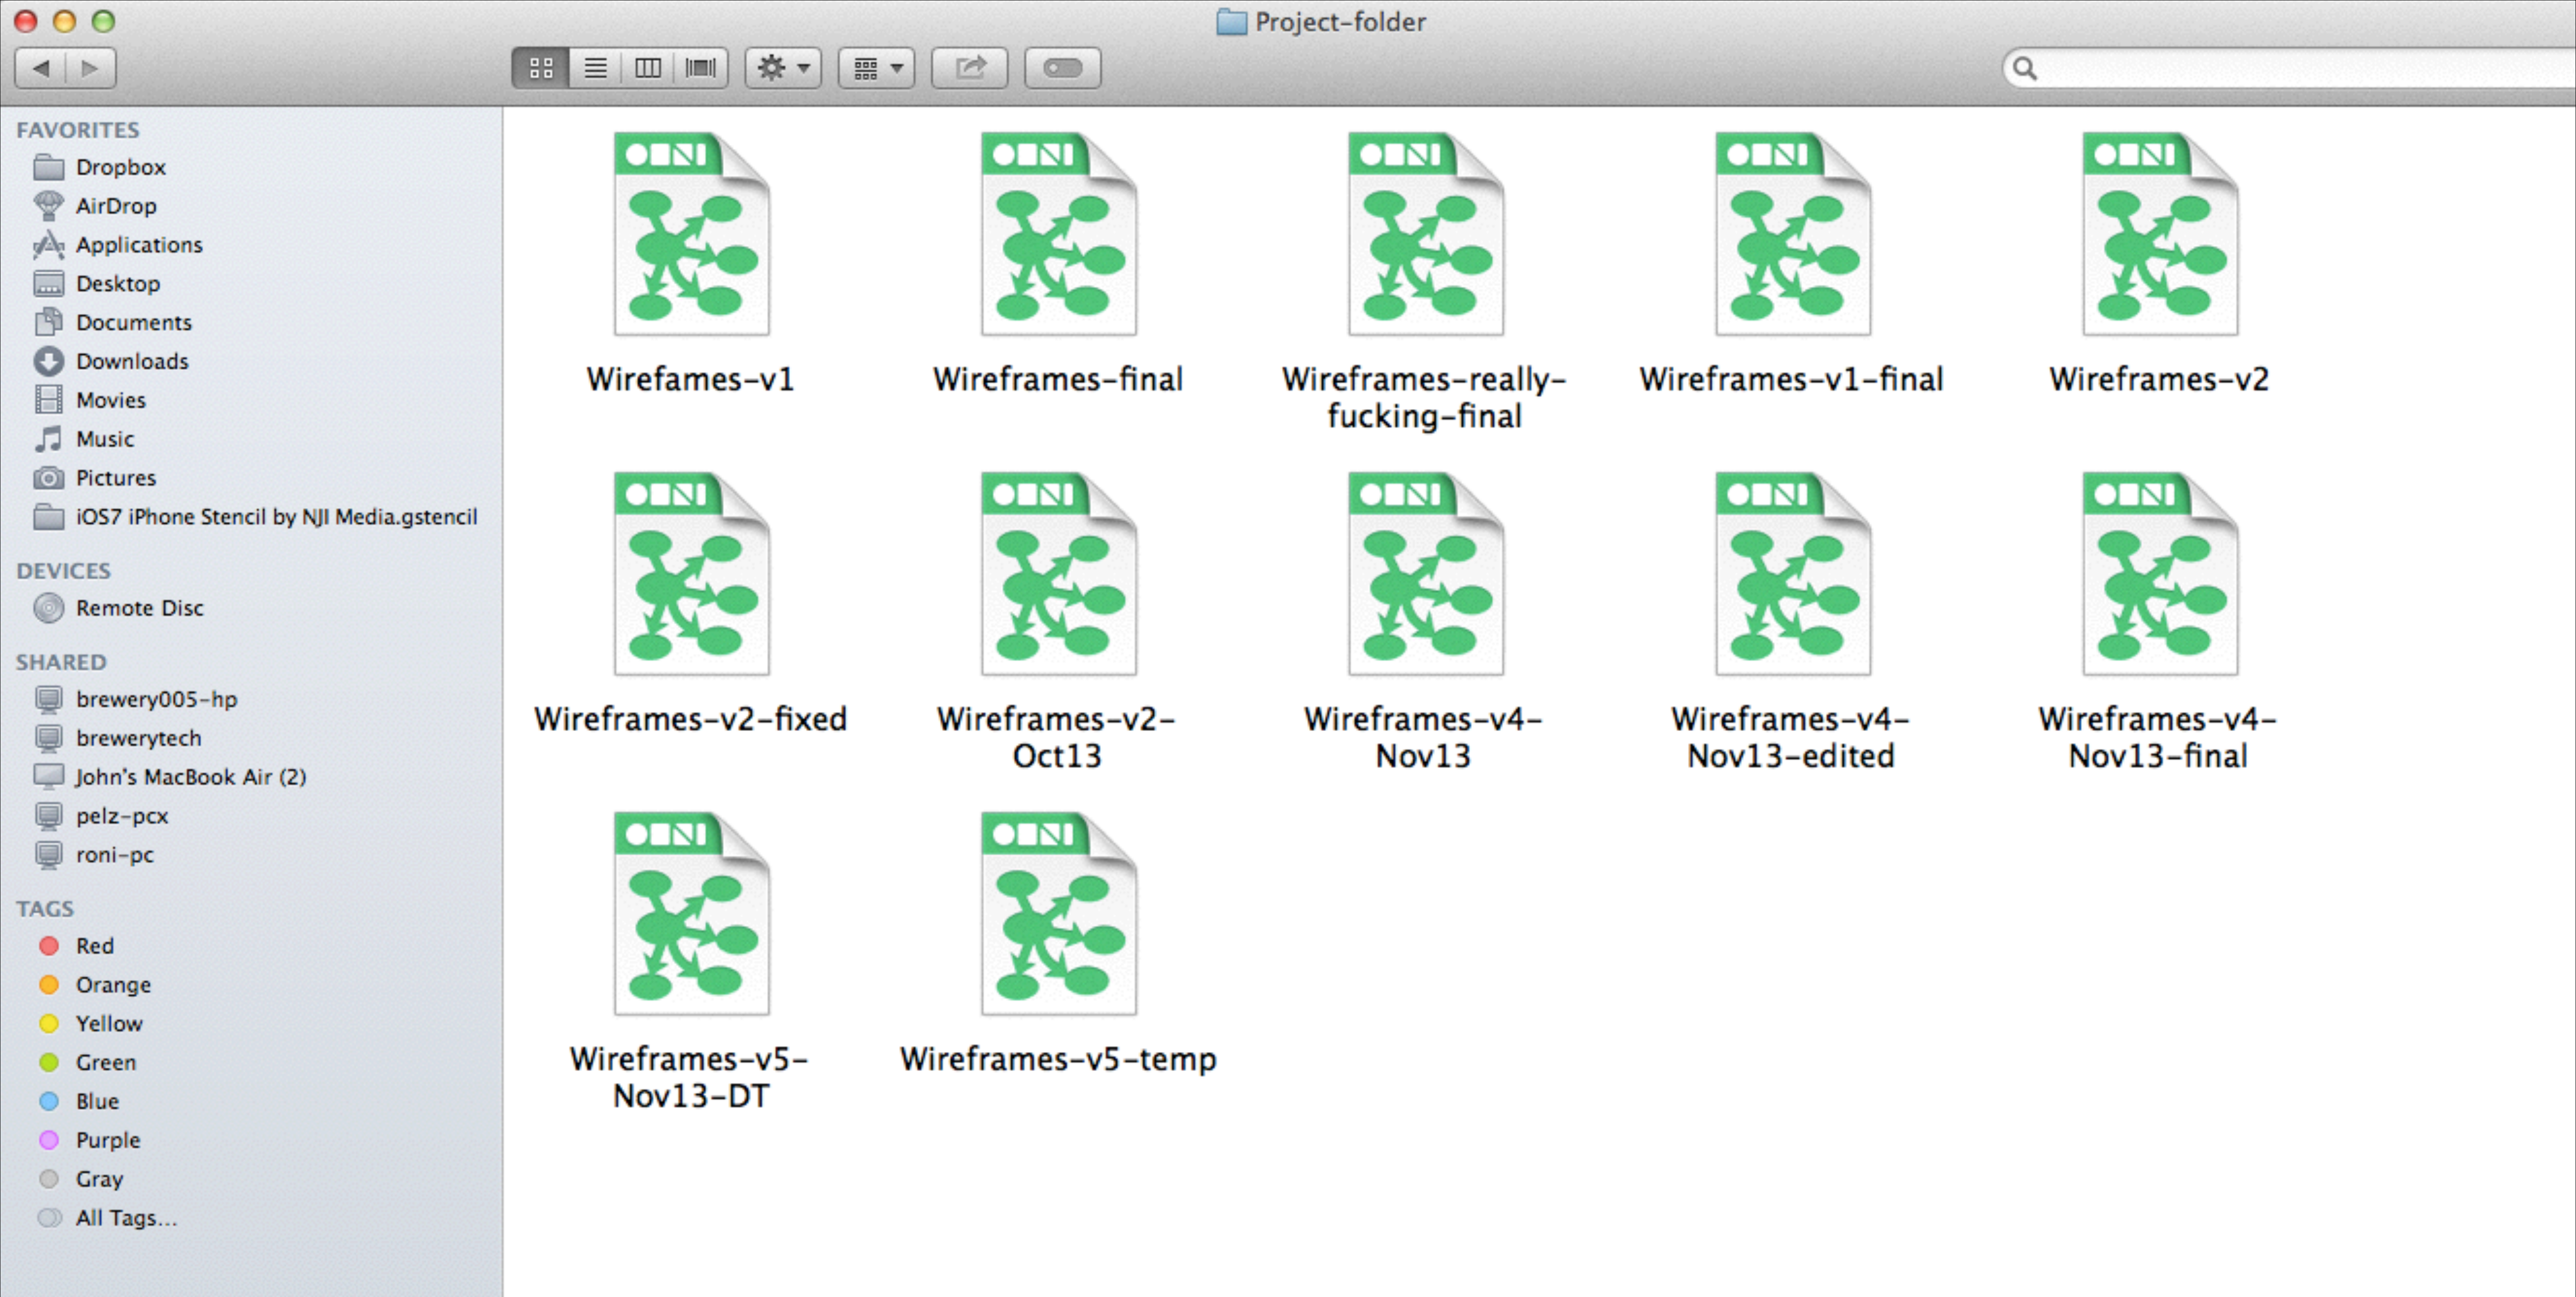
Project-folder

FAVORITES
Dropbox
AirDrop
Applications
Desktop
Documents
Downloads
Movies
Music
Pictures
iOS7 iPhone Stencil by NJI Media.gstencil

DEVICES
Remote Disc

SHARED
brewery005-hp
brewerytech
John's MacBook Air (2)
pelz-pcx
roni-pc

TAGS
Red
Orange
Yellow
Green
Blue
Purple
Gray
All Tags...

Wirefames-v1
Wireframes-final
Wireframes-really-fucking-final
Wireframes-v1-final
Wireframes-v2
Wireframes-v2-fixed
Wireframes-v2-Oct13
Wireframes-v4-Nov13
Wireframes-v4-Nov13-edited
Wireframes-v4-Nov13-final
Wireframes-v5-Nov13-DT
Wireframes-v5-temp